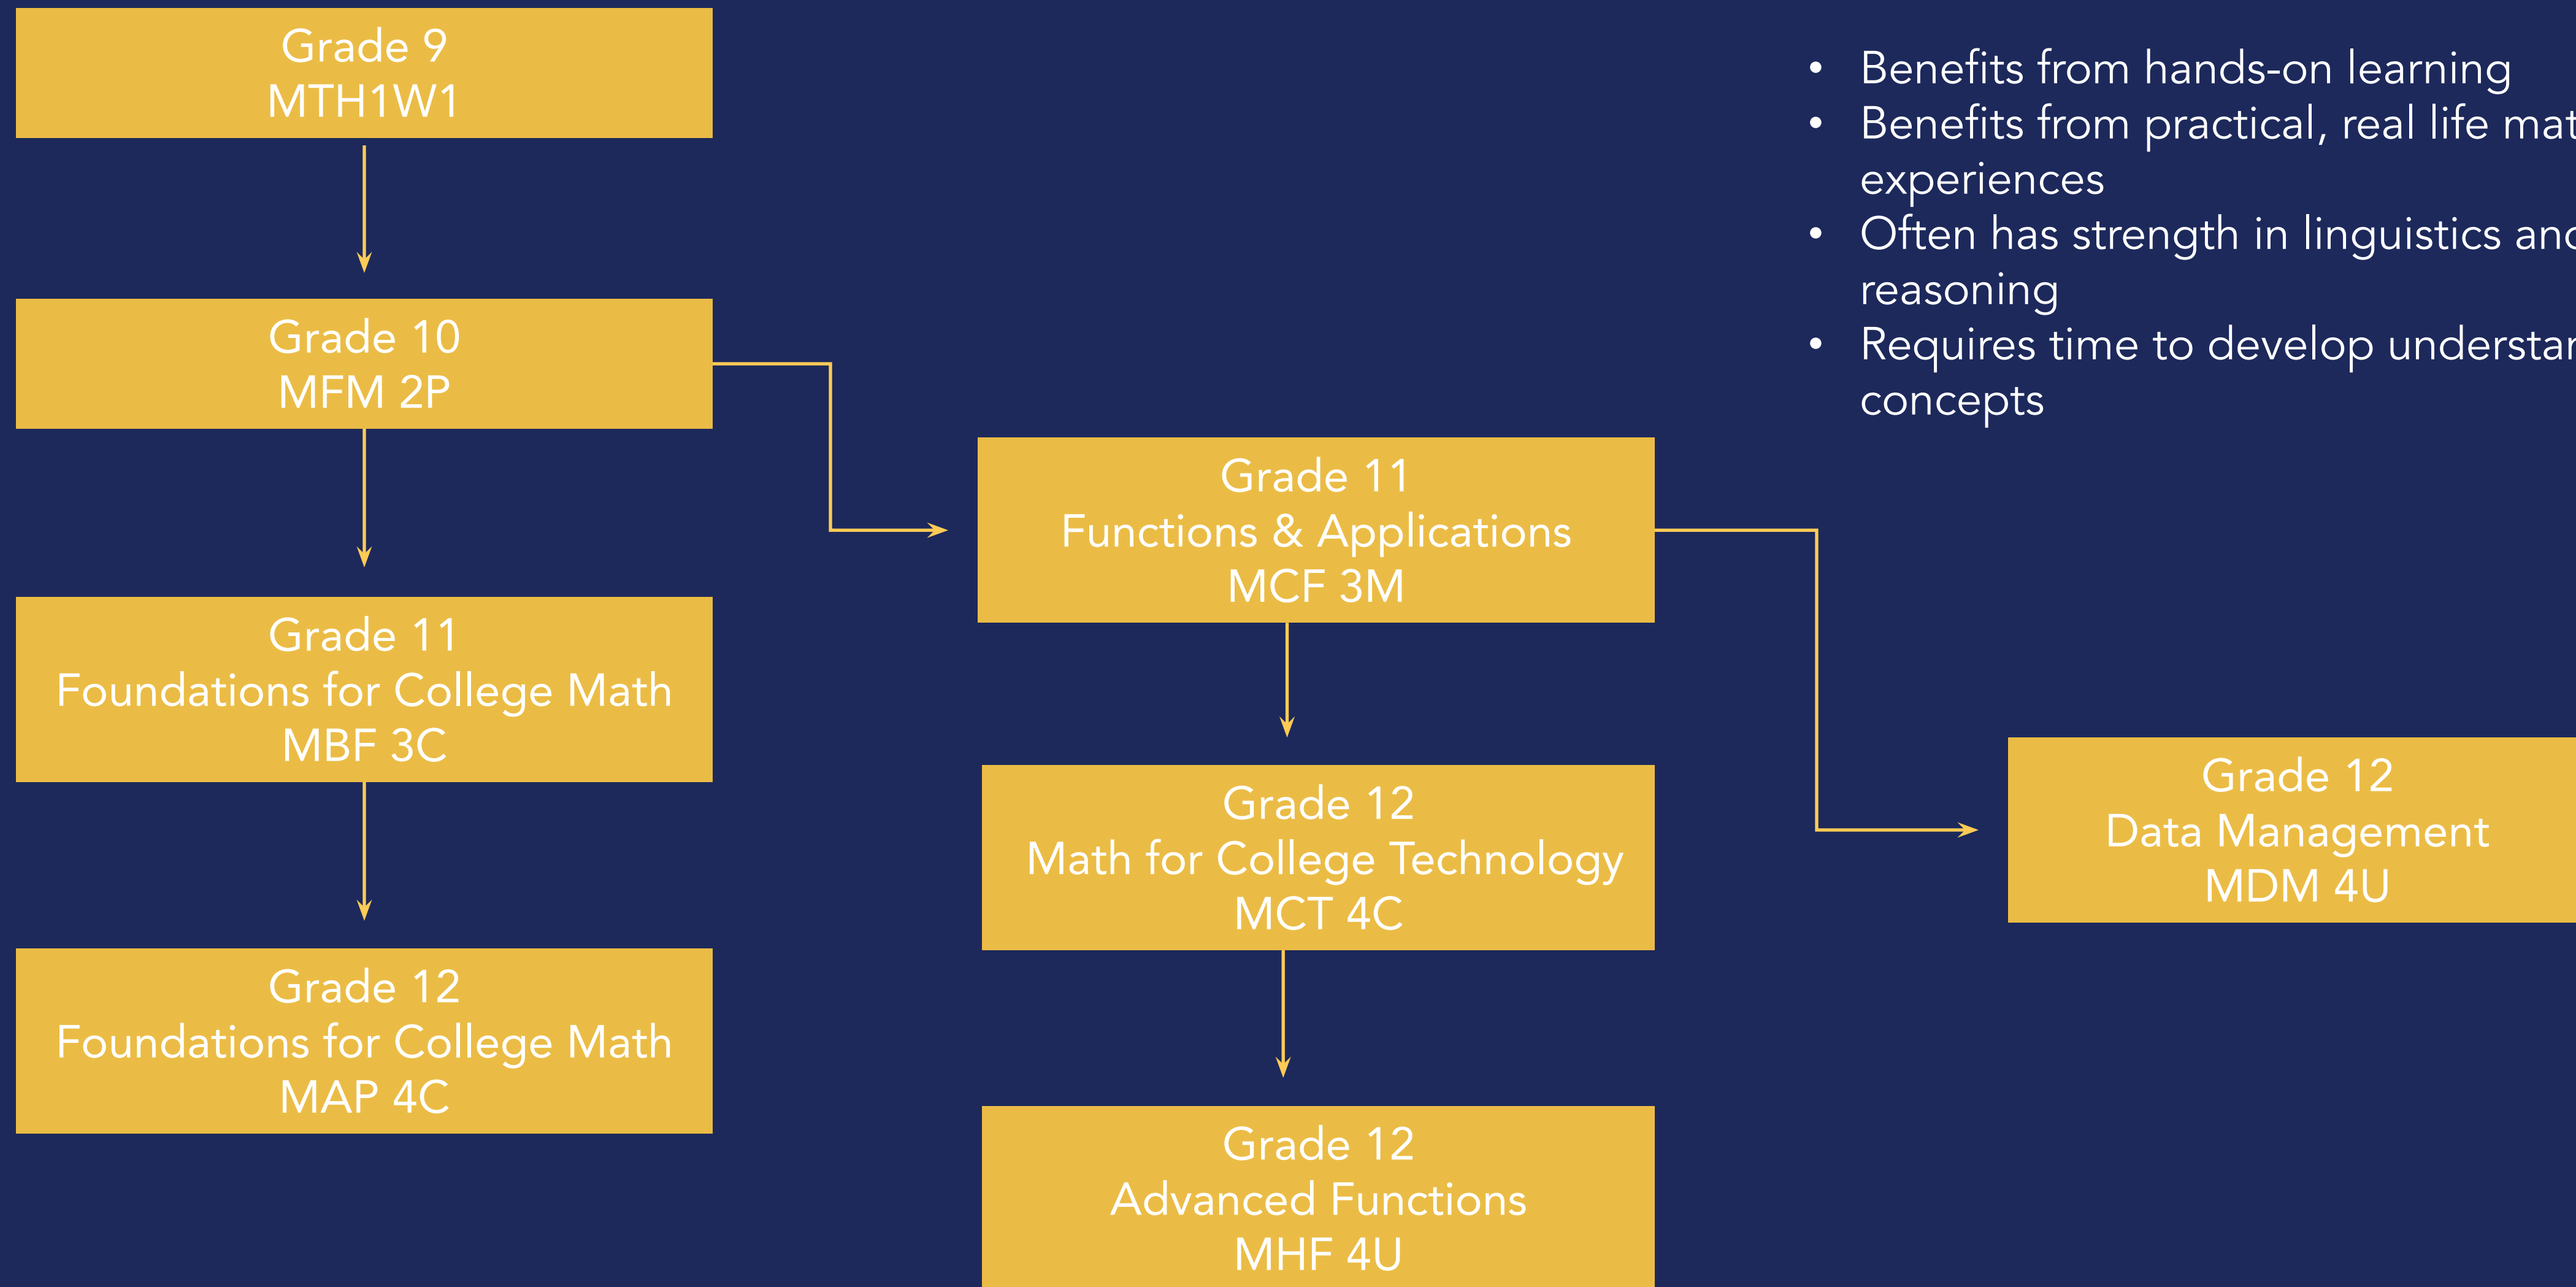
Grade 9
MTH1W1

Grade 10
MFM 2P

Grade 11
Foundations for College Math
MBF 3C

Grade 12
Foundations for College Math
MAP 4C

Grade 11
Functions & Applications
MCF 3M

Grade 12
Math for College Technology
MCT 4C

Grade 12
Advanced Functions
MHF 4U

- Benefits from hands-on learning
- Benefits from practical, real life mat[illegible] experiences
- Often has strength in linguistics an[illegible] reasoning
- Requires time to develop understa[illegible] concepts

Grade 12
Data Management
MDM 4U